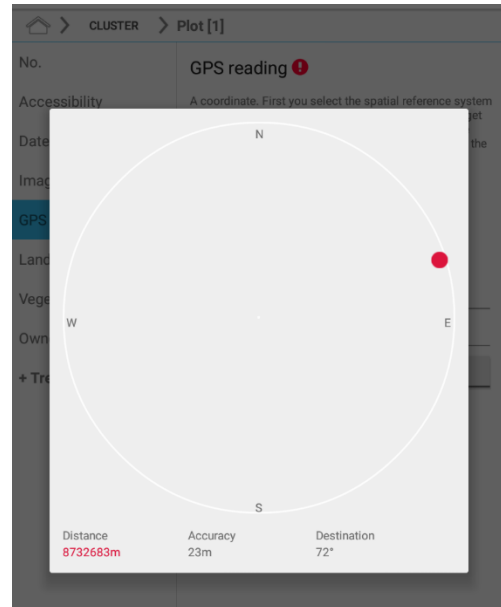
CLUSTER > Plot [1]

No.

Accessibility

Date

Imag

GPS

Land

Vege

Own

+ Tre

GPS reading

A coordinate. First you select the spatial reference system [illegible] get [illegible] the

N

W

E

S

Distance
8732683m

Accuracy
23m

Destination
72°